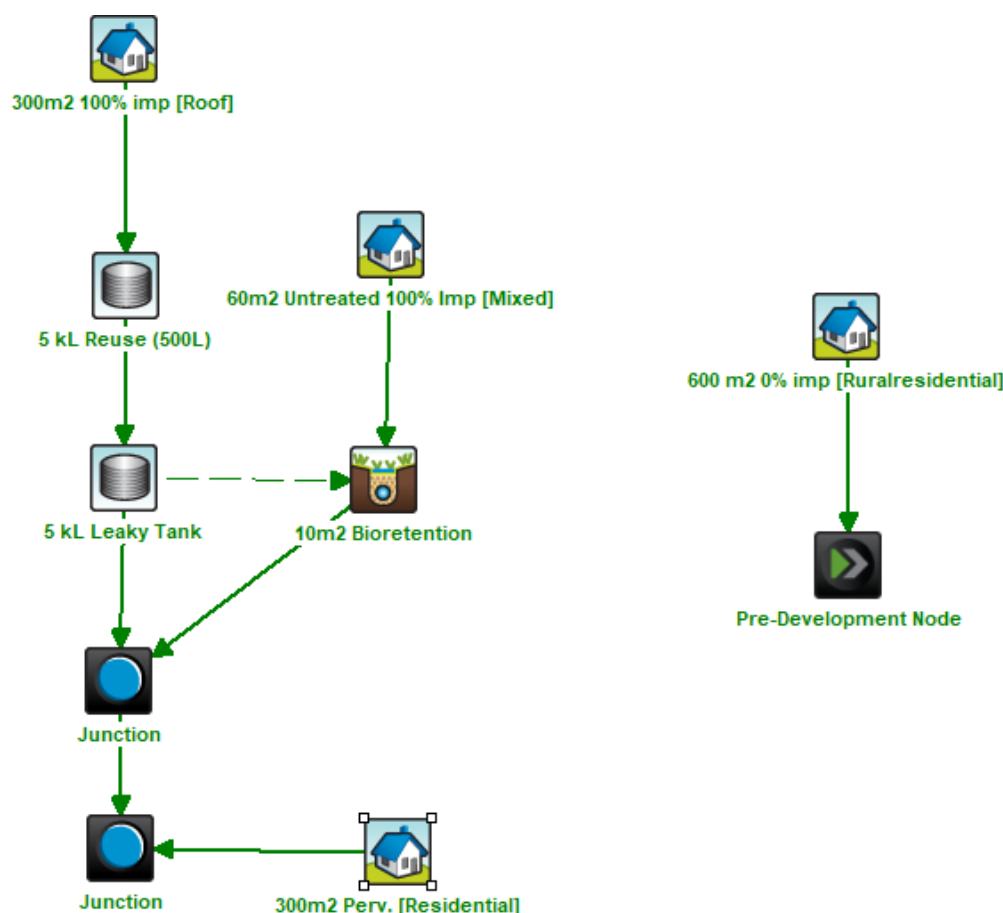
300m2 100% imp [Roof]

60m2 Untreated 100% Imp [Mixed]

600 m2 0% imp [Ruralresidential]

5 kL Reuse (500L)

5 kL Leaky Tank

10m2 Bioretention

Pre-Development Node

Junction

Junction

300m2 Perv. [Residential]